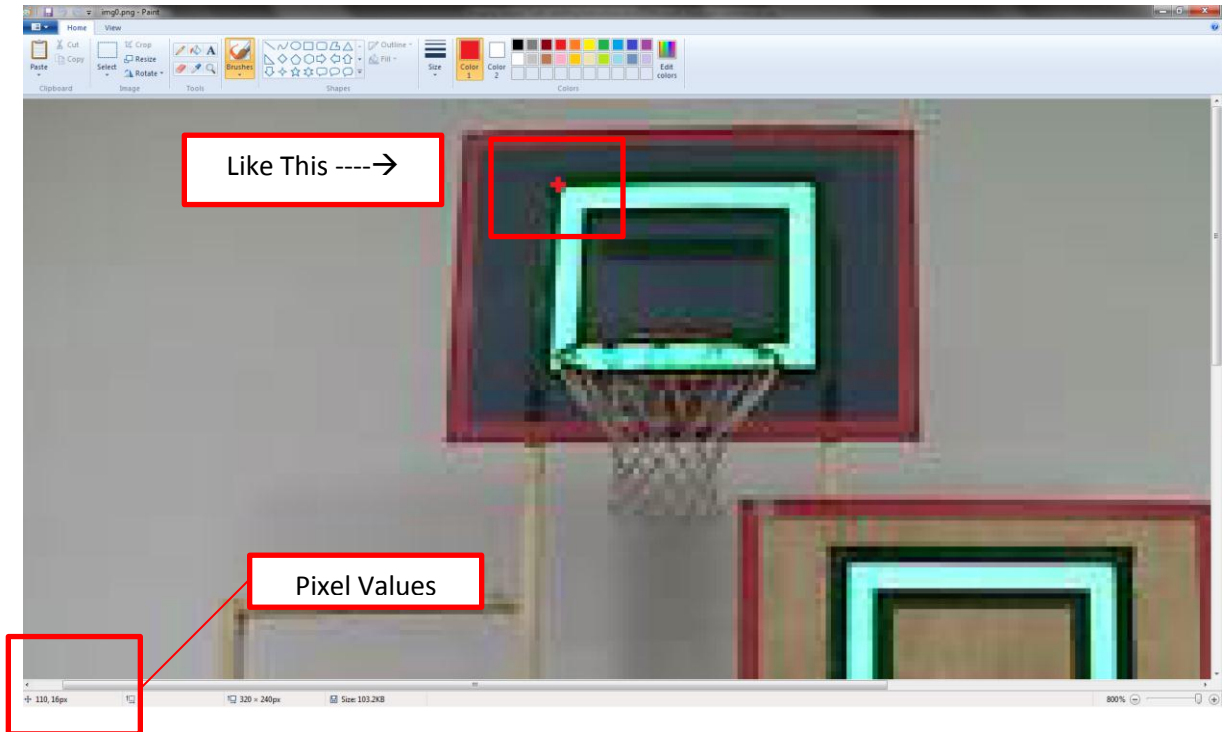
img0.png - Paint

Home View

Paste Cut Copy Clipboard

Select Crop Resize Rotate Image

Tools

Brushes

Outline Fill Shapes

Size

Color 1 Color 2

Edit colors

Colors

Like This ----→

Pixel Values

110, 16px

320 × 240px

Size: 103.2KB

800%